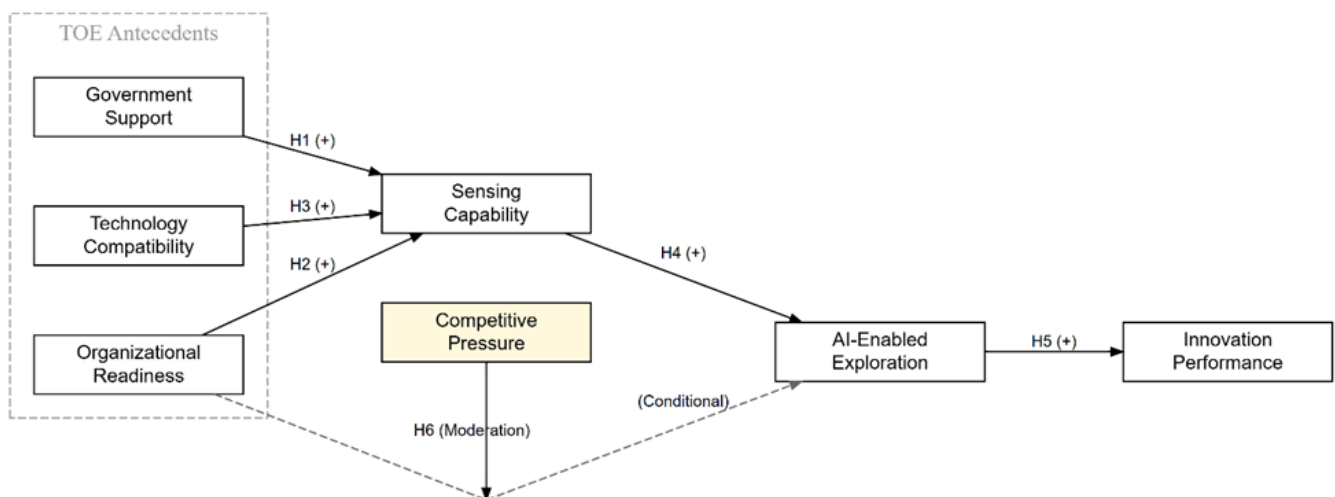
TOE Antecedents

Government Support

Technology Compatibility

Organizational Readiness

H1 (+)

H3 (+)

H2 (+)

Sensing Capability

H4 (+)

Competitive Pressure

H6 (Moderation)

(Conditional)

AI-Enabled Exploration

H5 (+)

Innovation Performance